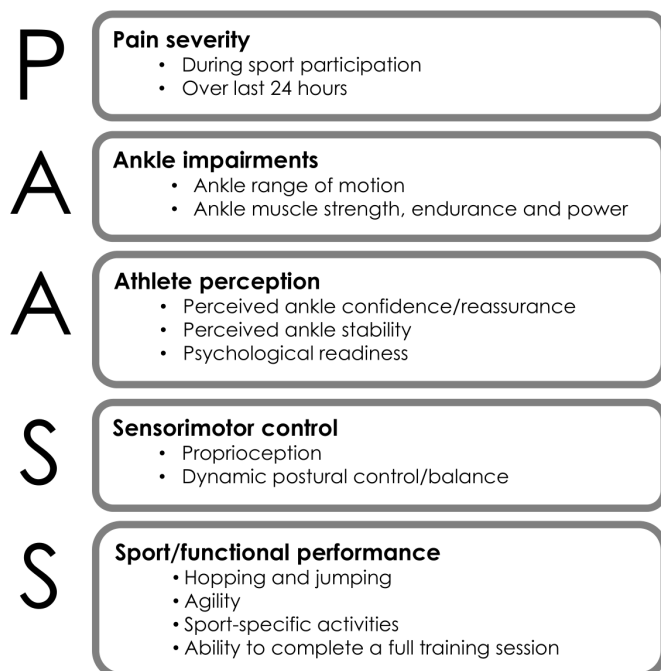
P

**Pain severity**
- During sport participation
- Over last 24 hours

A

**Ankle impairments**
- Ankle range of motion
- Ankle muscle strength, endurance and power

A

**Athlete perception**
- Perceived ankle confidence/reassurance
- Perceived ankle stability
- Psychological readiness

S

**Sensorimotor control**
- Proprioception
- Dynamic postural control/balance

S

**Sport/functional performance**
- Hopping and jumping
- Agility
- Sport-specific activities
- Ability to complete a full training session